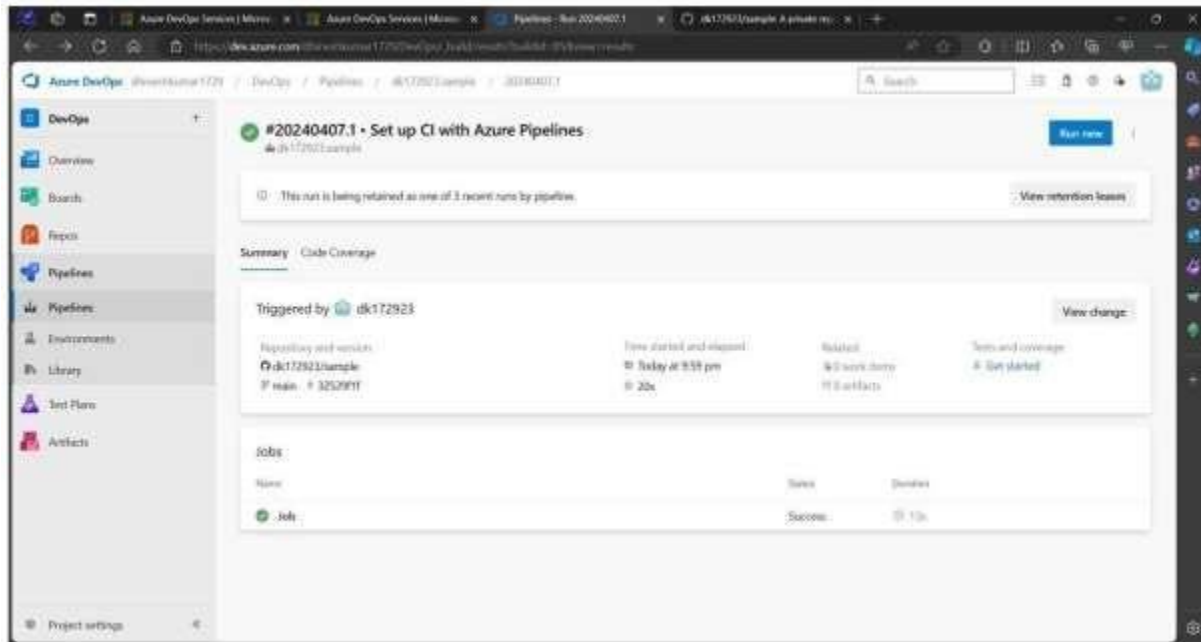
Azure DevOps Services | Micro... | Azure DevOps Services | Micro... | Pipelines - Run 20240407.1 | dk172923/sample A private re...

https://dev.azure.com/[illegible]

Azure DevOps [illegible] / DevOps / Pipelines / dk172923.sample / 20240407.1

Search

DevOps

Overview

Boards

Repos

Pipelines

Pipelines

Environments

Library

Test Plans

Artifacts

Project settings

#20240407.1 • Set up CI with Azure Pipelines

dk172923.sample

Run new

This run is being retained as one of 3 recent runs by pipeline.

View retention leases

Summary Code Coverage

Triggered by dk172923

View change

Repository and version

dk172923/sample

main 32520f1f

Time started and elapsed

Today at 9:59 pm

20s

Related

0 work items

0 artifacts

Tests and coverage

Get started

Jobs

Name

Status

Duration

Job

Success

13s